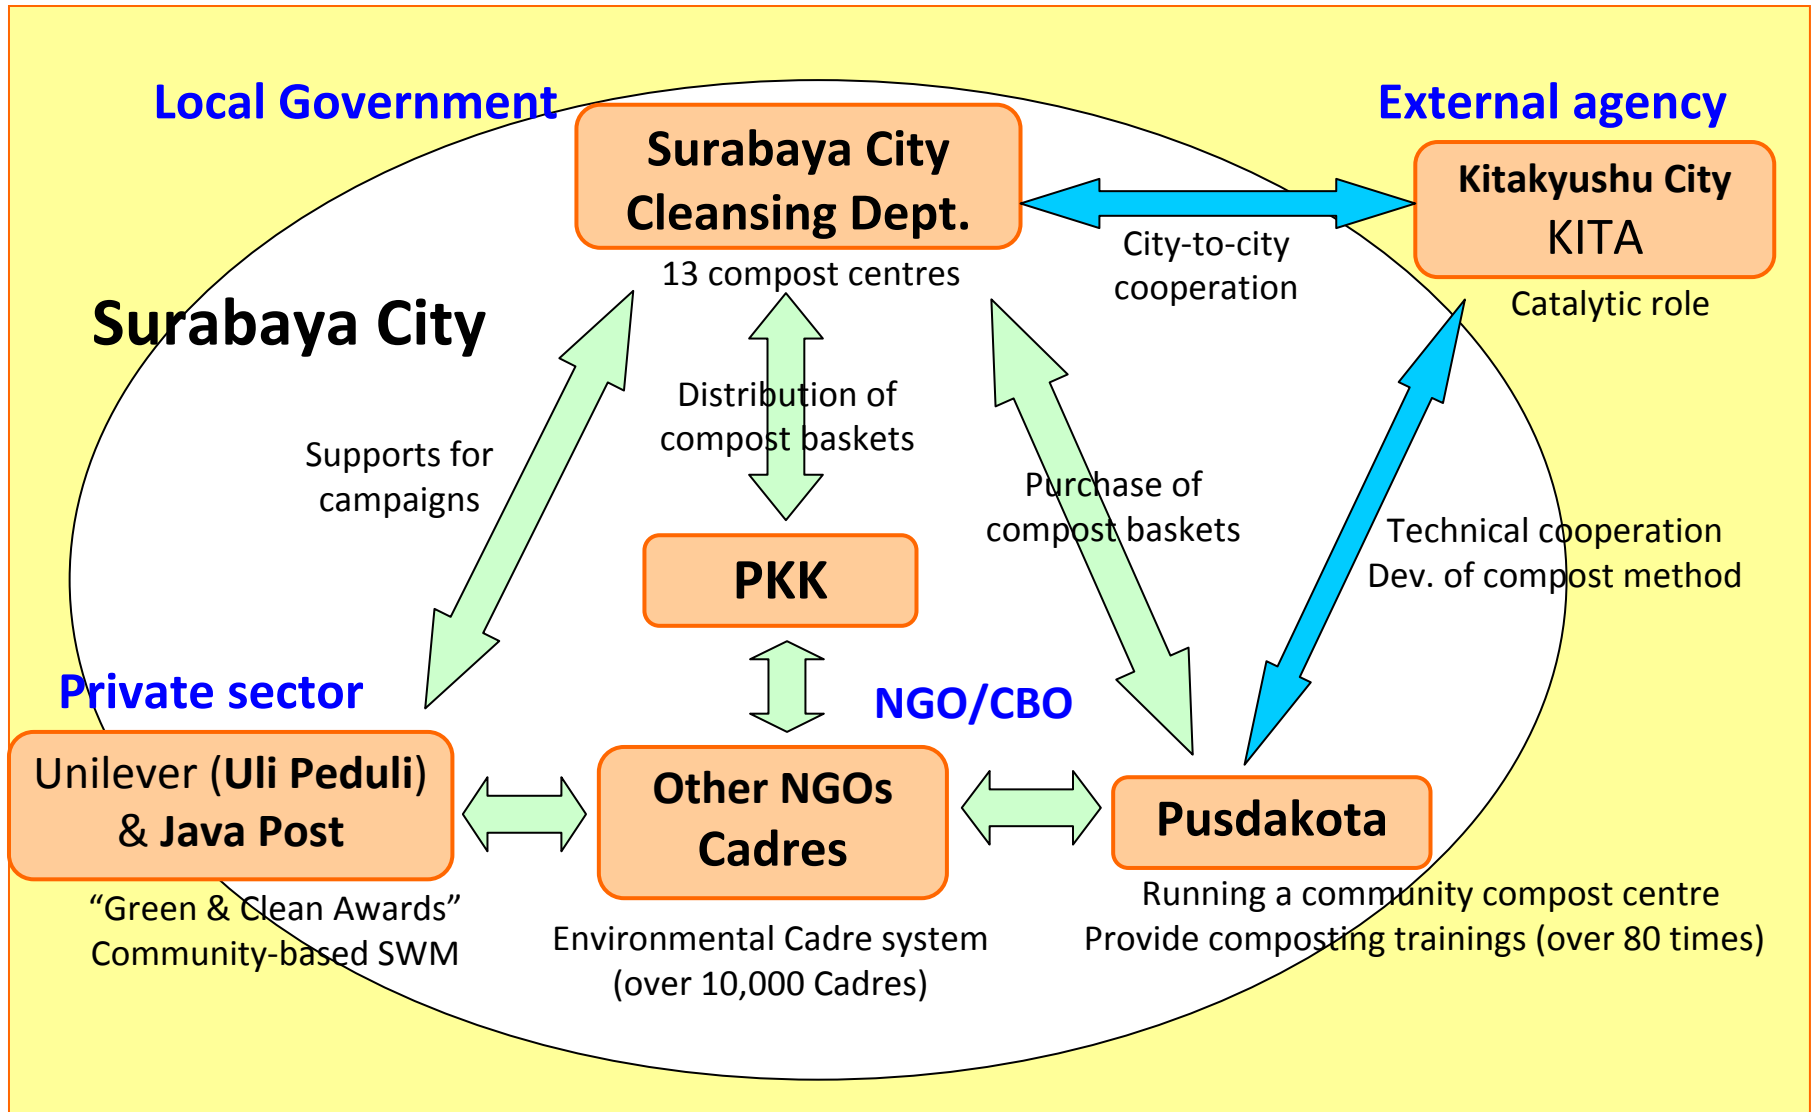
Local Government

Surabaya City Cleansing Dept.

13 compost centres

External agency

Kitakyushu City KITA

Catalytic role

City-to-city cooperation

Surabaya City

Supports for campaigns

Distribution of compost baskets

Purchase of compost baskets

Technical cooperation
Dev. of compost method

PKK

Private sector

NGO/CBO

Unilever (Uli Peduli) & Java Post

"Green & Clean Awards"
Community-based SWM

Other NGOs Cadres

Environmental Cadre system
(over 10,000 Cadres)

Pusdakota

Running a community compost centre
Provide composting trainings (over 80 times)